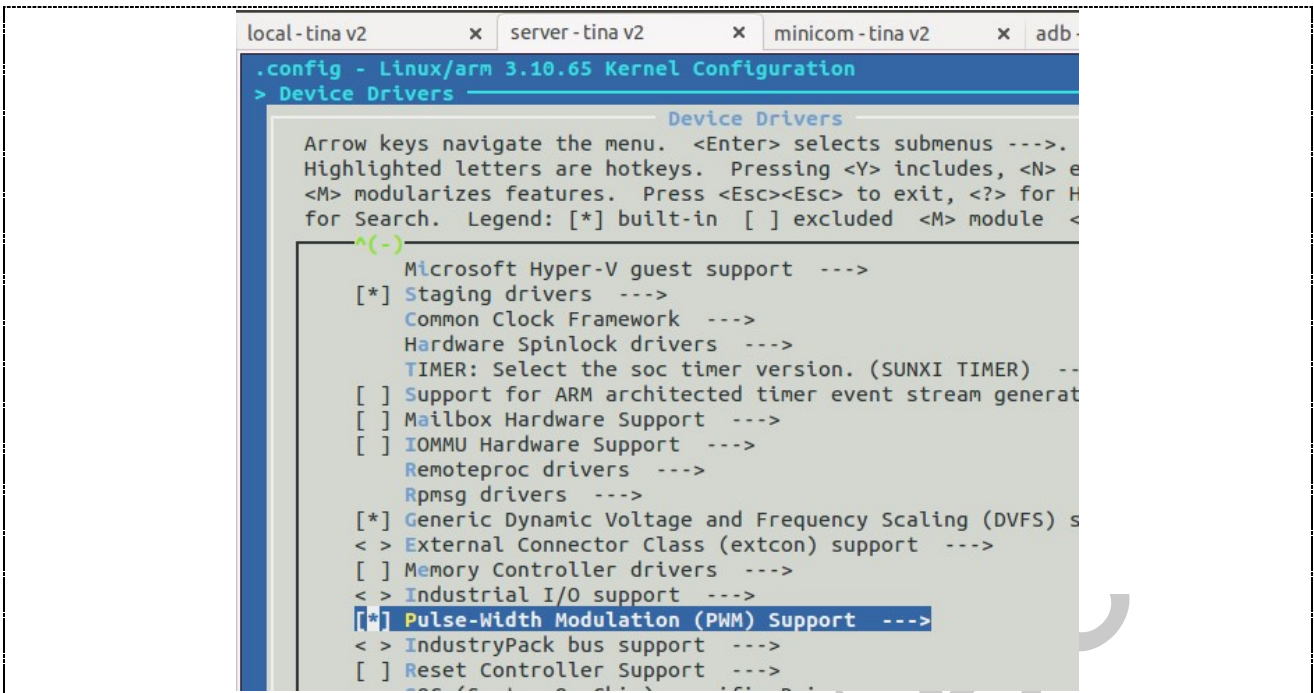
local - tina v2 × server - tina v2 × minicom - tina v2 × adb -

.config - Linux/arm 3.10.65 Kernel Configuration
> Device Drivers

Device Drivers

Arrow keys navigate the menu. <Enter> selects submenus --->. Highlighted letters are hotkeys. Pressing <Y> includes, <N> e <M> modularizes features. Press <Esc><Esc> to exit, <?> for H for Search. Legend: [*] built-in [ ] excluded <M> module <

^(-)
Microsoft Hyper-V guest support --->
[*] Staging drivers --->
Common Clock Framework --->
Hardware Spinlock drivers --->
TIMER: Select the soc timer version. (SUNXI TIMER) --
[ ] Support for ARM architected timer event stream generat
[ ] Mailbox Hardware Support --->
[ ] IOMMU Hardware Support --->
Remoteproc drivers --->
Rpmsg drivers --->
[*] Generic Dynamic Voltage and Frequency Scaling (DVFS) s
< > External Connector Class (extcon) support --->
[ ] Memory Controller drivers --->
< > Industrial I/O support --->
[*] Pulse-Width Modulation (PWM) Support --->
< > IndustryPack bus support --->
[ ] Reset Controller Support --->
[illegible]